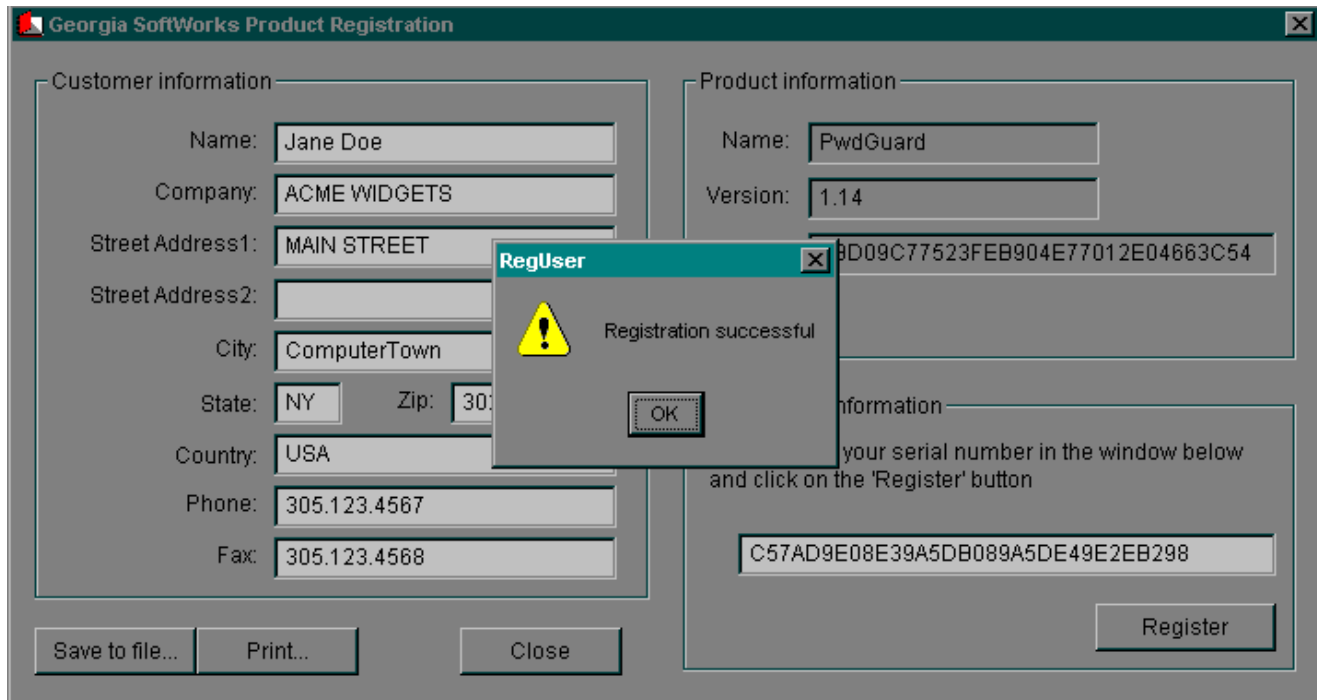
Georgia SoftWorks Product Registration

Customer information

Name: Jane Doe

Company: ACME WIDGETS

Street Address1: MAIN STREET

Street Address2:

City: ComputerTown

State: NY Zip: 30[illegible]

Country: USA

Phone: 305.123.4567

Fax: 305.123.4568

Save to file... Print... Close

Product information

Name: PwdGuard

Version: 1.14

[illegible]BD09C77523FEB904E77012E04663C54

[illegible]nformation

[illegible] your serial number in the window below and click on the 'Register' button

C57AD9E08E39A5DB089A5DE49E2EB298

Register

RegUser

Registration successful

OK